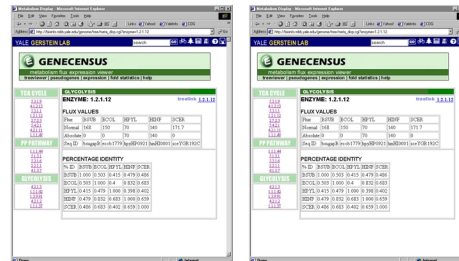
YALE GERSTEIN LAB

GENECENSUS
metabolism flux expression viewer
treeview | pseudogenes | expression | fold statistics | help

TCA CYCLE

PP PATHWAY

GLYCOLYSIS

GLYCOLYSIS
ENZYME: 1.2.1.12
treeblock 1.2.1.12

FLUX VALUES

| Flux | BSUB | ECOL | HPYL | HINF | SCER |
|---|---|---|---|---|---|
| Normal | 168 | 150 | 70 | 140 | 171.7 |
| Absolute | 0 | 0 | 70 | 140 | 0 |
| Seq ID | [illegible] | ecoli1779 | hpyl0921 | hinf0001 | scerYGR192C |

PERCENTAGE IDENTITY

| % ID | BSUB | ECOL | HPYL | HINF | SCER |
|---|---|---|---|---|---|
| BSUB | 1.000 | 0.503 | 0.415 | 0.479 | 0.486 |
| ECOL | 0.503 | 1.000 | 0.4 | 0.832 | 0.683 |
| HPYL | 0.415 | 0.479 | 1.000 | 0.398 | 0.402 |
| HINF | 0.479 | 0.832 | 0.398 | 1.000 | 0.659 |
| SCER | 0.486 | 0.683 | 0.402 | 0.659 | 1.000 |

GLYCOLYSIS
ENZYME: 1.2.1.12
treeblock 1.2.1.12

FLUX VALUES

| Flux | BSUB | ECOL | HPYL | HINF | SCER |
|---|---|---|---|---|---|
| Normal | 168 | 150 | 70 | 140 | 171.7 |
| Absolute | 0 | 0 | 70 | 140 | 0 |
| Seq ID | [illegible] | ecoli1779 | hpyl0921 | hinf0001 | scerYGR192C |

PERCENTAGE IDENTITY

| % ID | BSUB | ECOL | HPYL | HINF | SCER |
|---|---|---|---|---|---|
| BSUB | 1.000 | 0.503 | 0.415 | 0.479 | 0.486 |
| ECOL | 0.503 | 1.000 | 0.4 | 0.832 | 0.683 |
| HPYL | 0.415 | 0.479 | 1.000 | 0.398 | 0.402 |
| HINF | 0.479 | 0.832 | 0.398 | 1.000 | 0.659 |
| SCER | 0.486 | 0.683 | 0.402 | 0.659 | 1.000 |